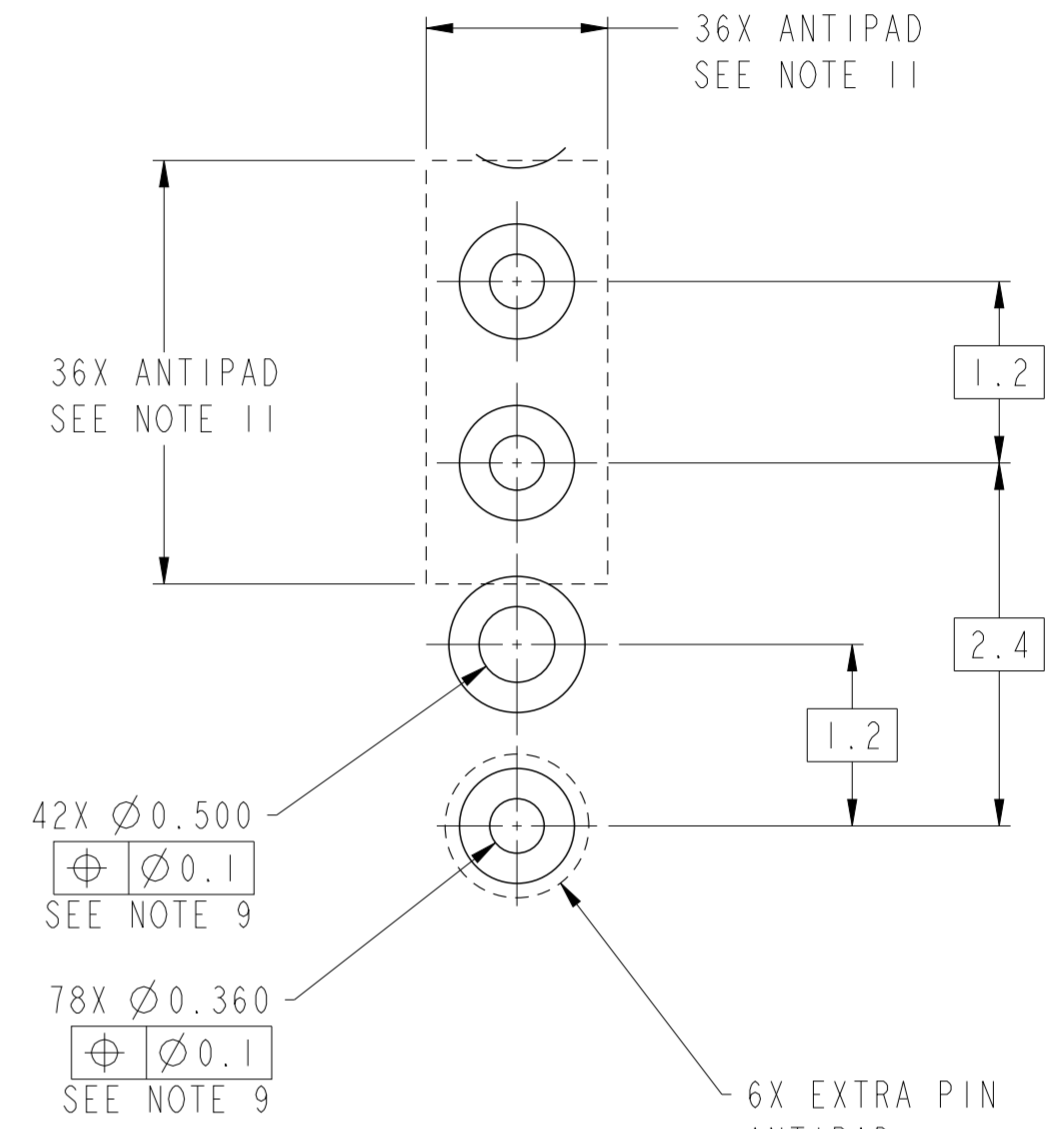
36X ANTIPAD
SEE NOTE 11

36X ANTIPAD
SEE NOTE 11

1.2

2.4

1.2

42X $\varnothing$0.500

| $\oplus$ | $\varnothing$0.1 |
|---|---|

SEE NOTE 9

78X $\varnothing$0.360

| $\oplus$ | $\varnothing$0.1 |
|---|---|

SEE NOTE 9

6X EXTRA PIN
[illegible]